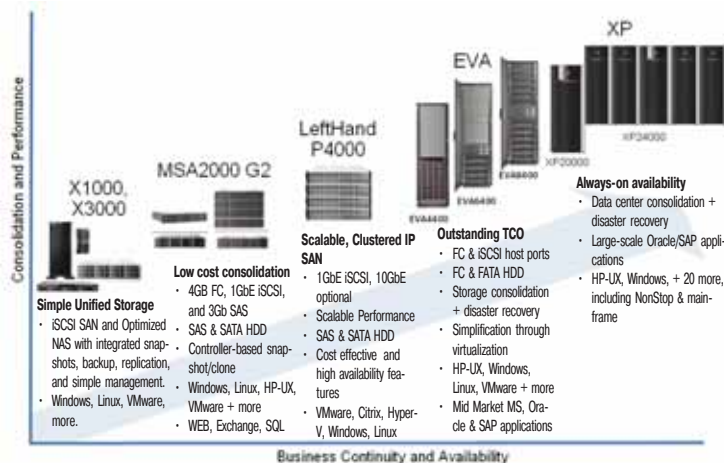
Consolidation and Performance

X1000, X3000

Simple Unified Storage
- iSCSI SAN and Optimized NAS with integrated snapshots, backup, replication, and simple management.
- Windows, Linux, VMware, more.

MSA2000 G2

Low cost consolidation
- 4GB FC, 1GbE iSCSI, and 3Gb SAS
- SAS & SATA HDD
- Controller-based snapshot/clone
- Windows, Linux, HP-UX, VMware + more
- WEB, Exchange, SQL

LeftHand P4000

Scalable, Clustered IP SAN
- 1GbE iSCSI, 10GbE optional
- Scalable Performance
- SAS & SATA HDD
- Cost effective and high availability features
- VMware, Citrix, Hyper-V, Windows, Linux

EVA

EVA4400 EVA6400 EVA8400

Outstanding TCO
- FC & iSCSI host ports
- FC & FATA HDD
- Storage consolidation + disaster recovery
- Simplification through virtualization
- HP-UX, Windows, Linux, VMware + more
- Mid Market MS, Oracle & SAP applications

XP

XP20000 XP24000

Always-on availability
- Data center consolidation + disaster recovery
- Large-scale Oracle/SAP applications
- HP-UX, Windows, + 20 more, including NonStop & mainframe

Business Continuity and Availability